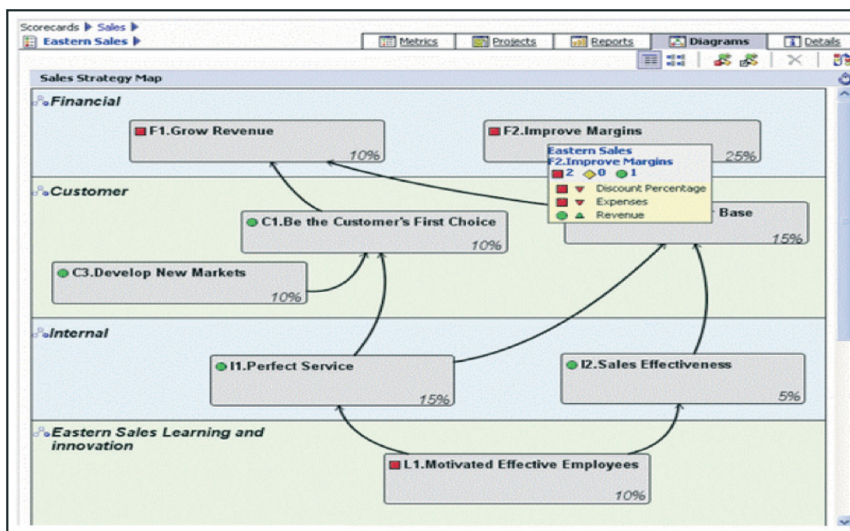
Scorecards ▶ Sales ▶
Eastern Sales ▶

Metrics | Projects | Reports | Diagrams | Details

Sales Strategy Map

Financial

F1.Grow Revenue
10%

F2.Improve Margins
25%

Eastern Sales
F2.Improve Margins
2 0 1
Discount Percentage
Expenses
Revenue

Customer

C1.Be the Customer's First Choice
10%

Base
15%

C3.Develop New Markets
10%

Internal

I1.Perfect Service
15%

I2.Sales Effectiveness
5%

Eastern Sales Learning and innovation

L1.Motivated Effective Employees
10%